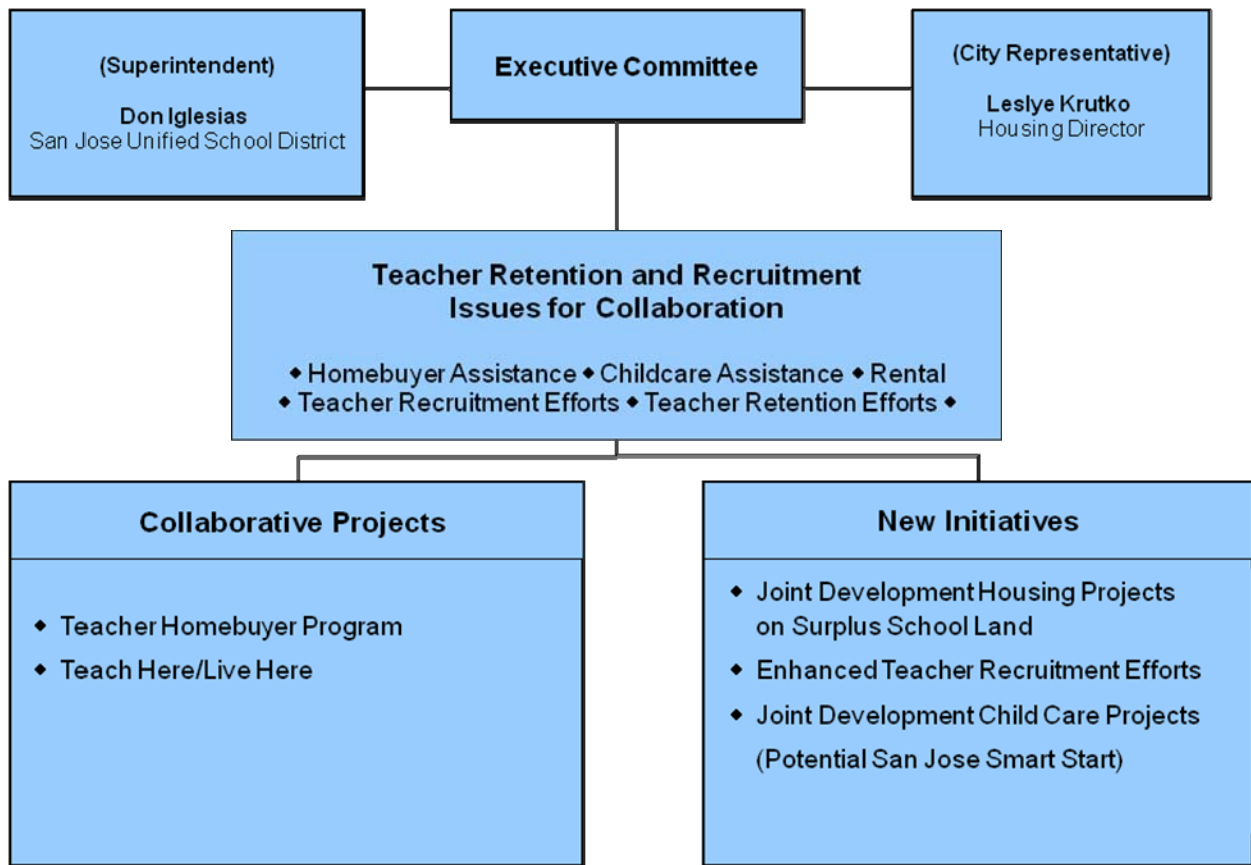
(Superintendent)

Don Iglesias
San Jose Unified School District

Executive Committee

(City Representative)

Leslye Krutko
Housing Director

Teacher Retention and Recruitment Issues for Collaboration

◆ Homebuyer Assistance ◆ Childcare Assistance ◆ Rental ◆ Teacher Recruitment Efforts ◆ Teacher Retention Efforts ◆

Collaborative Projects

◆ Teacher Homebuyer Program
◆ Teach Here/Live Here

New Initiatives

◆ Joint Development Housing Projects on Surplus School Land
◆ Enhanced Teacher Recruitment Efforts
◆ Joint Development Child Care Projects (Potential San Jose Smart Start)